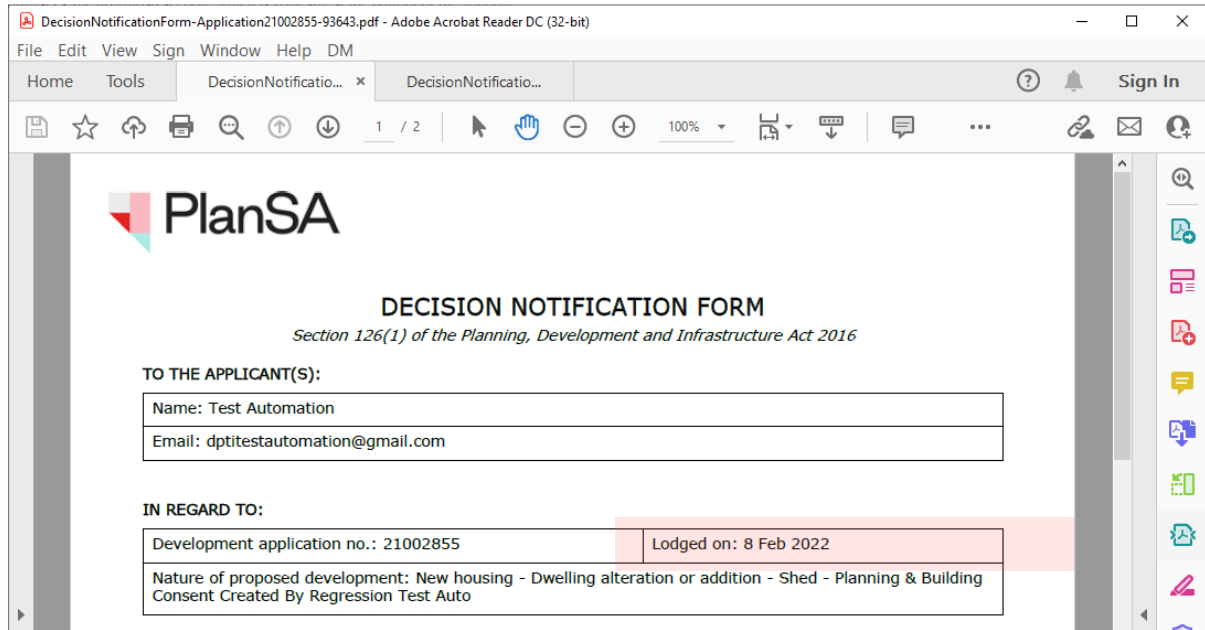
DecisionNotificationForm-Application21002855-93643.pdf - Adobe Acrobat Reader DC (32-bit)

File Edit View Sign Window Help DM

Home Tools DecisionNotificatio... × DecisionNotificatio...

Sign In

1 / 2 100%

PlanSA

DECISION NOTIFICATION FORM

Section 126(1) of the Planning, Development and Infrastructure Act 2016

TO THE APPLICANT(S):

| Name: Test Automation |
|---|
| Email: dptitestautomation@gmail.com |

IN REGARD TO:

| Development application no.: 21002855 | Lodged on: 8 Feb 2022 |
|---|---|
| Nature of proposed development: New housing - Dwelling alteration or addition - Shed - Planning & Building Consent Created By Regression Test Auto | |